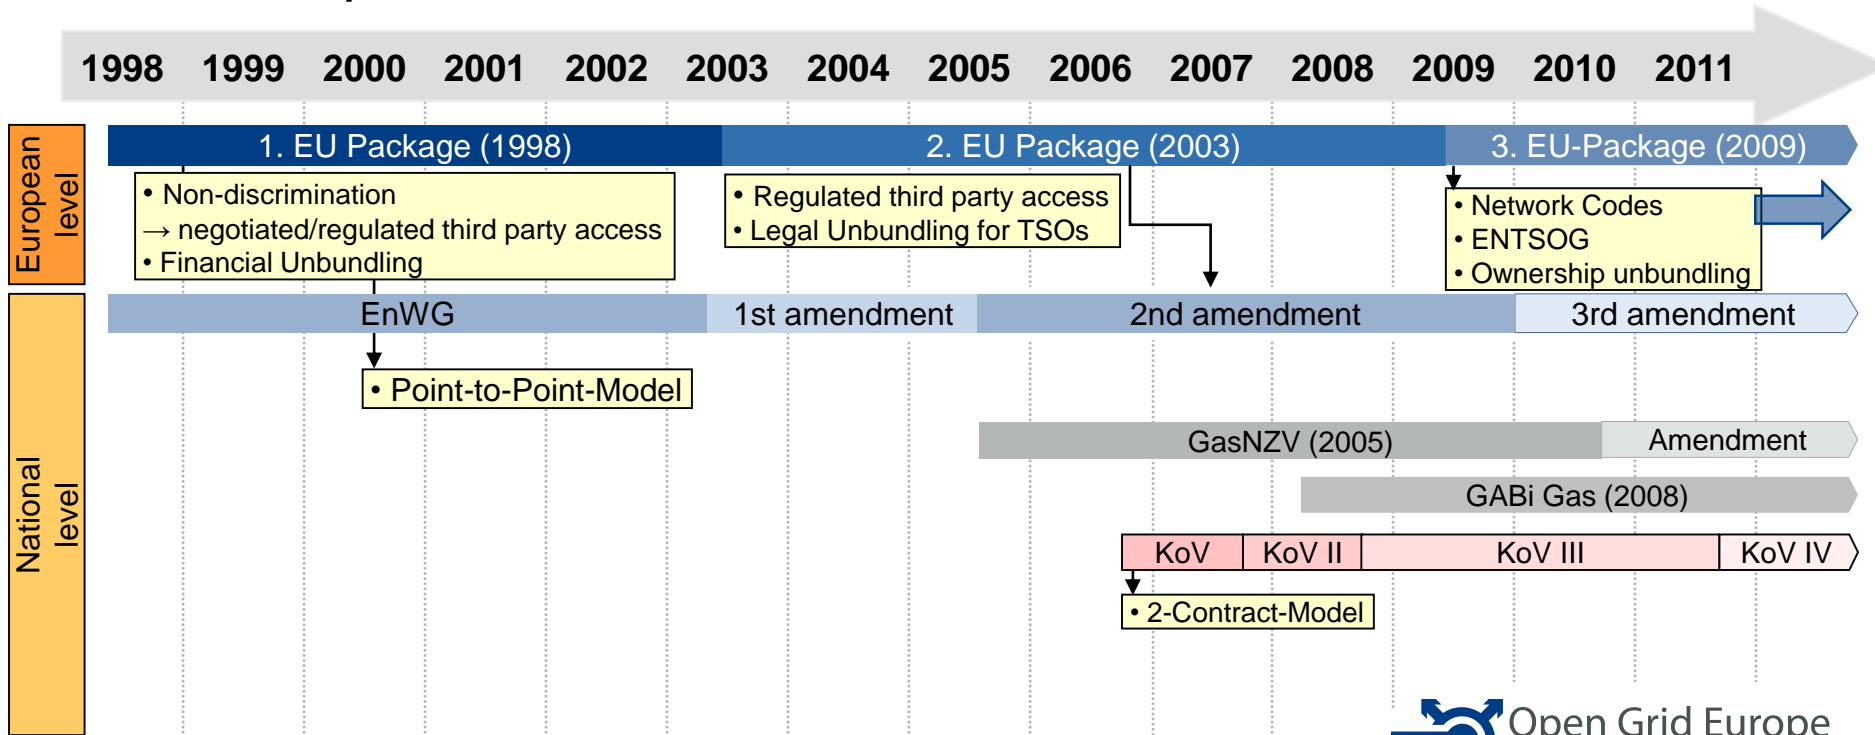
1998 1999 2000 2001 2002 2003 2004 2005 2006 2007 2008 2009 2010 2011

European level

1. EU Package (1998)

2. EU Package (2003)

3. EU-Package (2009)

• Non-discrimination
→ negotiated/regulated third party access
• Financial Unbundling

• Regulated third party access
• Legal Unbundling for TSOs

• Network Codes
• ENTSOG
• Ownership unbundling

National level

EnWG

1st amendment

2nd amendment

3rd amendment

• Point-to-Point-Model

GasNZV (2005)

Amendment

GABi Gas (2008)

KoV

KoV II

KoV III

KoV IV

• 2-Contract-Model

Open Grid Europe